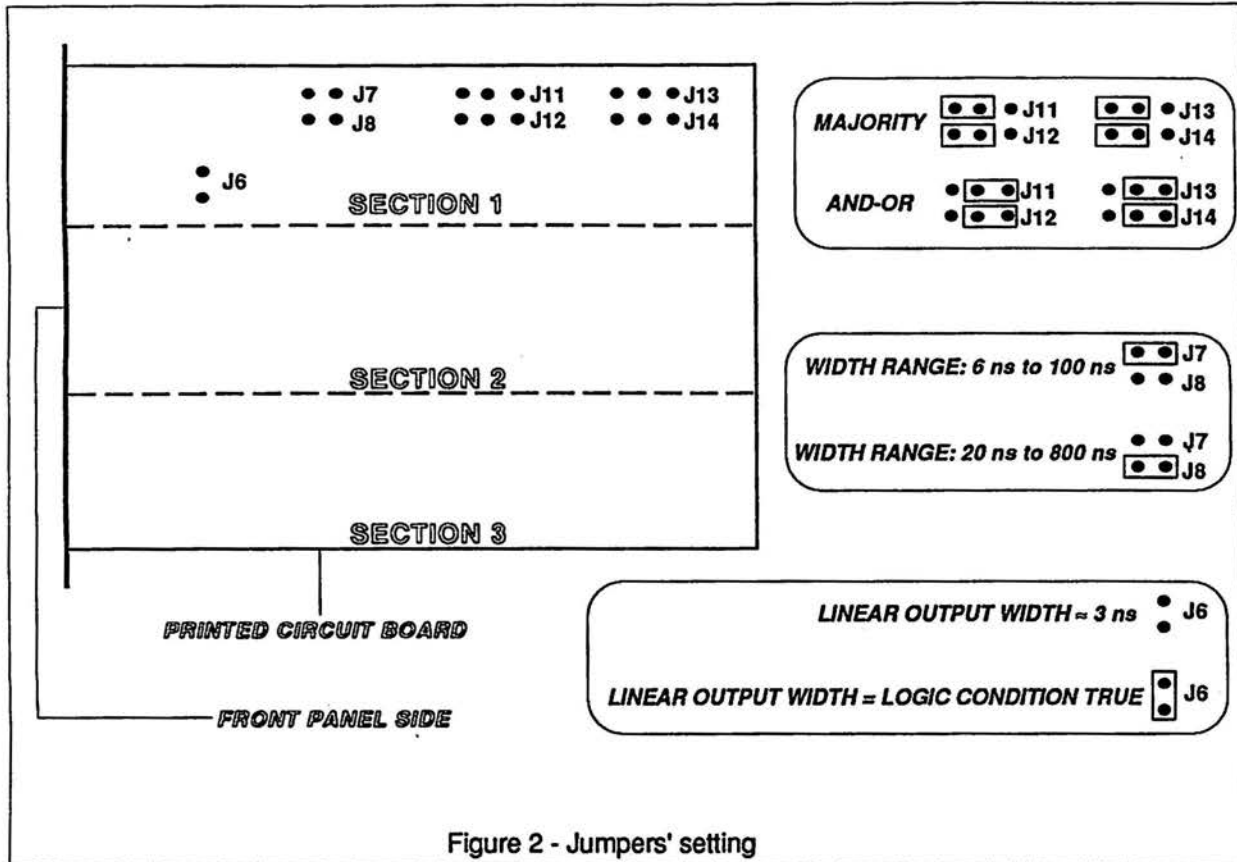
J7
J8
J11
J12
J13
J14
J6

SECTION 1

SECTION 2

SECTION 3

PRINTED CIRCUIT BOARD

FRONT PANEL SIDE

MAJORITY J11 J12 J13 J14

AND-OR J11 J12 J13 J14

WIDTH RANGE: 6 ns to 100 ns J7 J8

WIDTH RANGE: 20 ns to 800 ns J7 J8

LINEAR OUTPUT WIDTH ≈ 3 ns J6

LINEAR OUTPUT WIDTH = LOGIC CONDITION TRUE J6

Figure 2 - Jumpers' setting